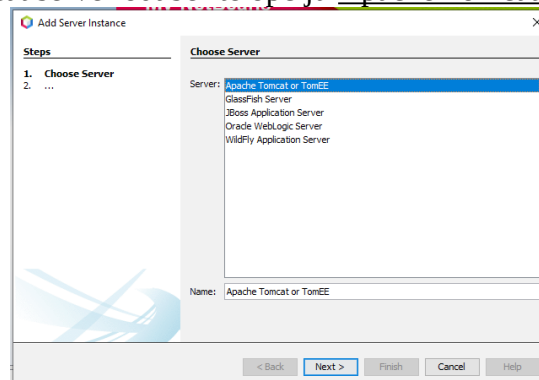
Add Server Instance

Steps

1. Choose Server
2. ...

Choose Server

Server:
Apache Tomcat or TomEE
GlassFish Server
JBoss Application Server
Oracle WebLogic Server
WildFly Application Server

Name: Apache Tomcat or TomEE

< Back
Next >
Finish
Cancel
Help